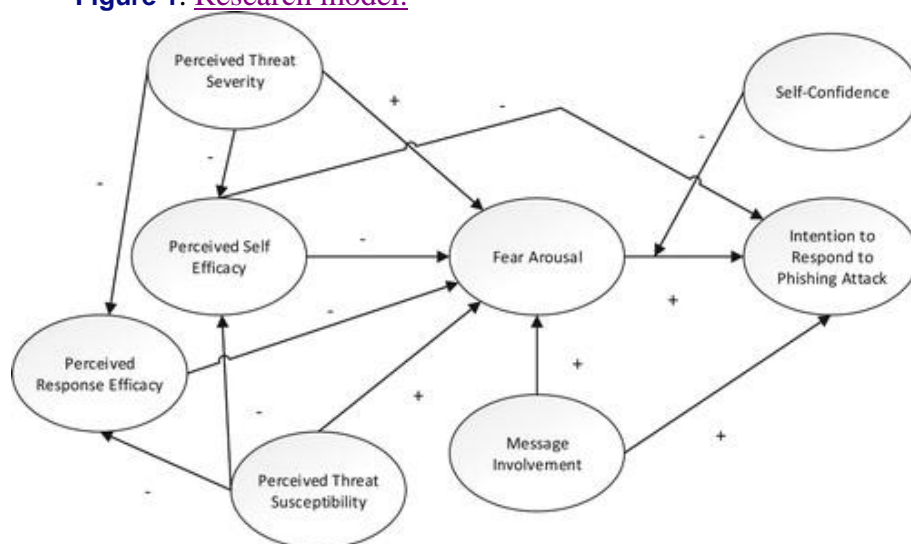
Figure 1. Research model.

Perceived Threat Severity

+

-

Self-Confidence

-

-

-

Perceived Self Efficacy

-

Fear Arousal

Intention to Respond to Phishing Attack

+

-

Perceived Response Efficacy

+

+

-

Message Involvement

+

Perceived Threat Susceptibility

-